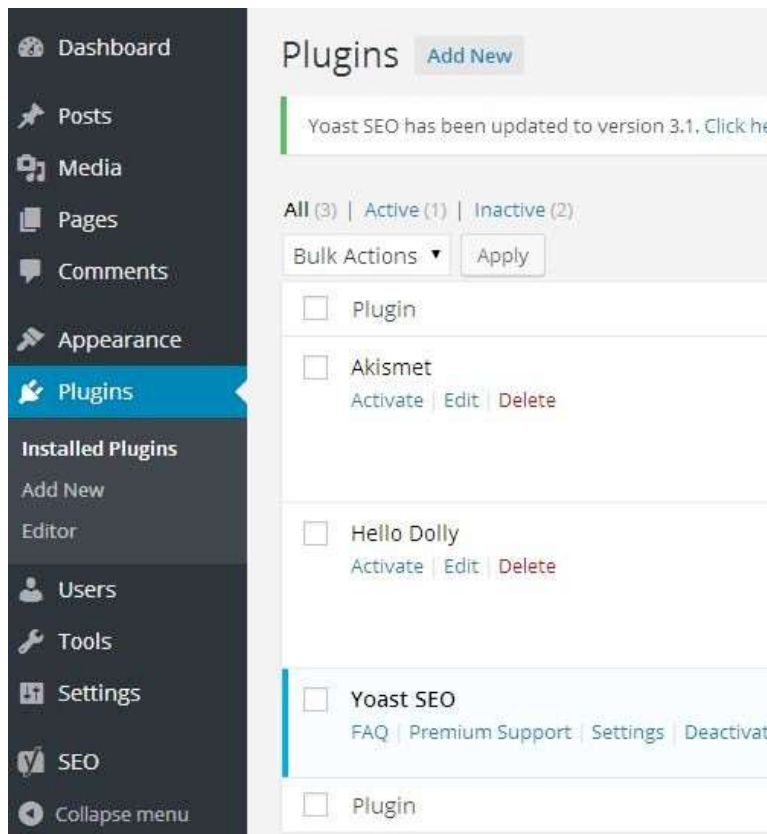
Dashboard
Posts
Media
Pages
Comments
Appearance
Plugins
Installed Plugins
Add New
Editor
Users
Tools
Settings
SEO
Collapse menu

Plugins Add New

Yoast SEO has been updated to version 3.1. Click he

All (3) | Active (1) | Inactive (2)

Bulk Actions ▾ Apply

Plugin

Akismet
Activate | Edit | Delete

Hello Dolly
Activate | Edit | Delete

Yoast SEO
FAQ | Premium Support | Settings | Deactivat

Plugin